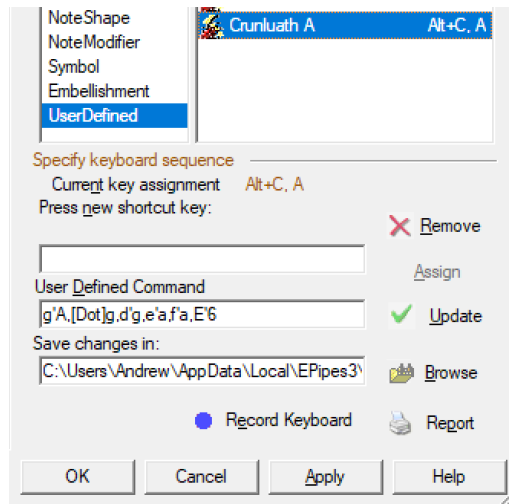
NoteShape
NoteModifier
Symbol
Embellishment
UserDefined

Crunluath A Alt+C, A

Specify keyboard sequence
Current key assignment Alt+C, A
Press new shortcut key:

Remove
Assign

User Defined Command
g'A,[Dot]g,d'g,e'a,f'a,E'6
Update

Save changes in:
C:\Users\Andrew\AppData\Local\EPipes3\
Browse

Record Keyboard
Report

OK Cancel Apply Help